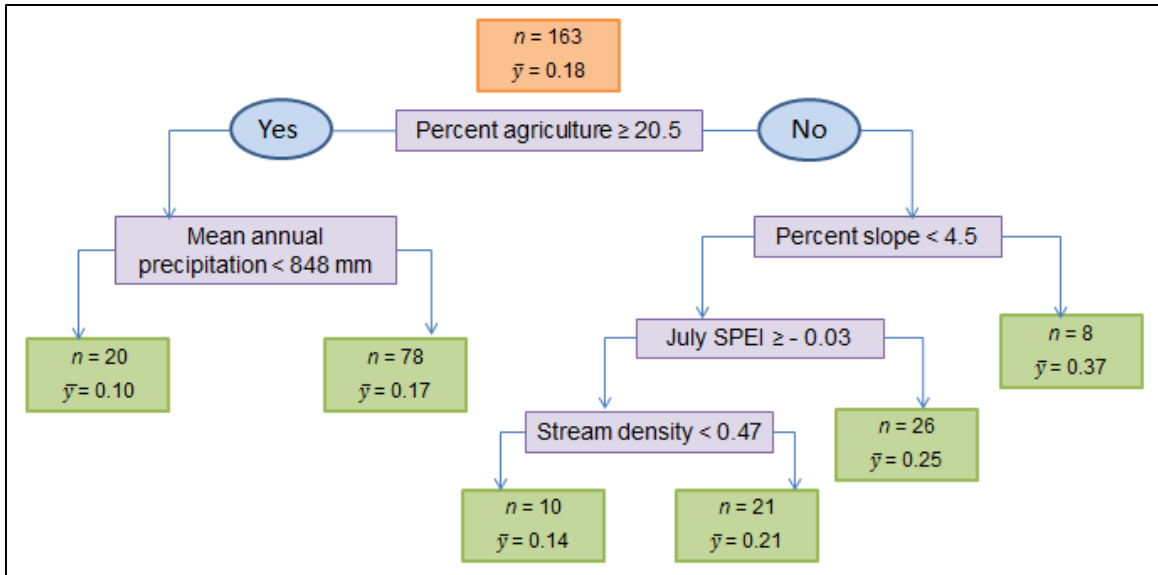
$n$ = 163
$\bar{y}$ = 0.18

Yes

Percent agriculture ≥ 20.5

No

Mean annual precipitation < 848 mm

Percent slope < 4.5

$n$ = 20
$\bar{y}$ = 0.10

$n$ = 78
$\bar{y}$ = 0.17

July SPEI ≥ - 0.03

$n$ = 8
$\bar{y}$ = 0.37

Stream density < 0.47

$n$ = 26
$\bar{y}$ = 0.25

$n$ = 10
$\bar{y}$ = 0.14

$n$ = 21
$\bar{y}$ = 0.21